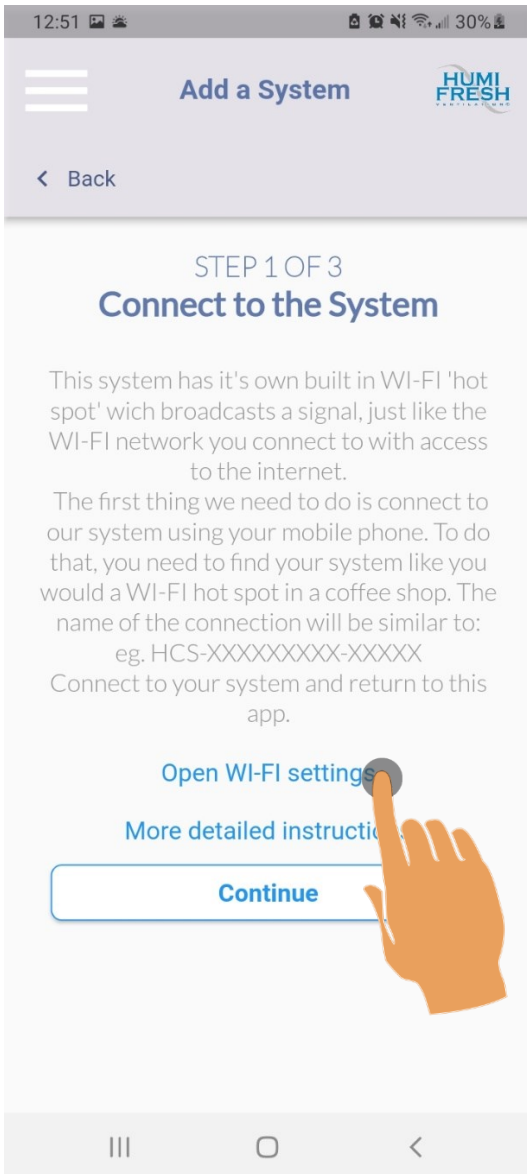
12:51 30%

Add a System

HUMI FRESH VENTILATION

< Back

STEP 1 OF 3
Connect to the System

This system has it's own built in WI-FI 'hot spot' wich broadcasts a signal, just like the WI-FI network you connect to with access to the internet.
The first thing we need to do is connect to our system using your mobile phone. To do that, you need to find your system like you would a WI-FI hot spot in a coffee shop. The name of the connection will be similar to: eg. HCS-XXXXXXXXX-XXXXX
Connect to your system and return to this app.

Open WI-FI settings

More detailed instructio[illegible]

Continue